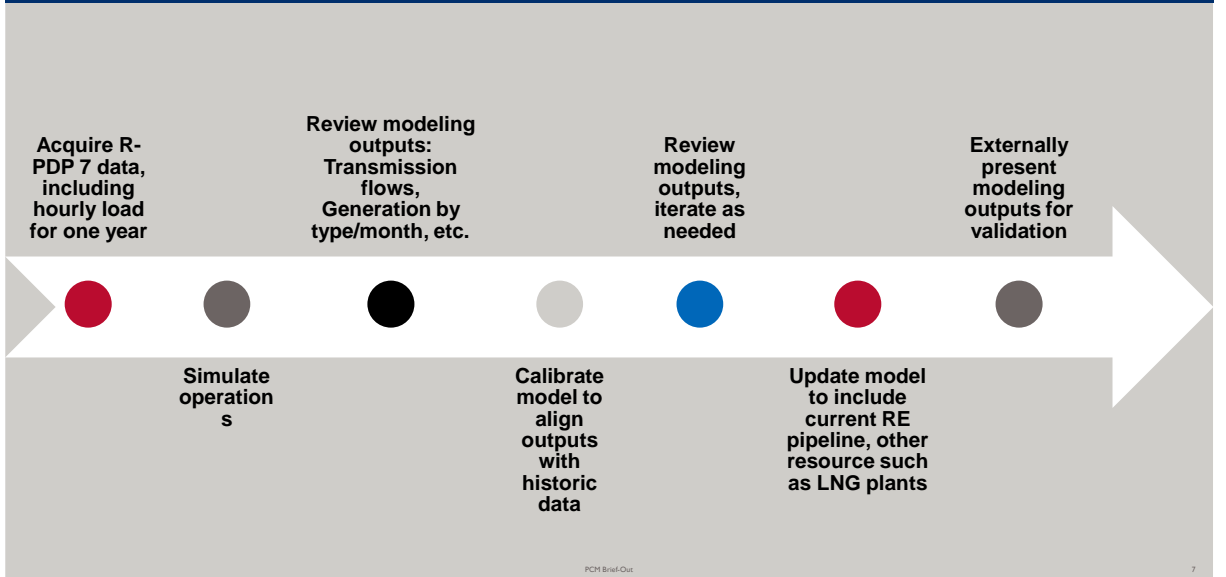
Acquire R-PDP 7 data, including hourly load for one year

Simulate operation s

Review modeling outputs: Transmission flows, Generation by type/month, etc.

Calibrate model to align outputs with historic data

Review modeling outputs, iterate as needed

Update model to include current RE pipeline, other resource such as LNG plants

Externally present modeling outputs for validation

PCM Brief-Out

7